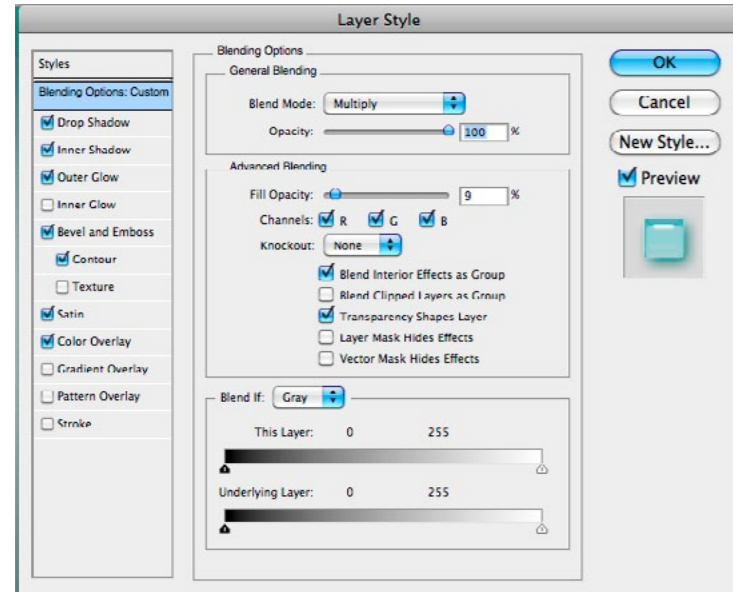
Layer Style

Styles
Blending Options: Custom
Drop Shadow
Inner Shadow
Outer Glow
Inner Glow
Bevel and Emboss
Contour
Texture
Satin
Color Overlay
Gradient Overlay
Pattern Overlay
Stroke

Blending Options
General Blending
Blend Mode: Multiply
Opacity: 100 %

Advanced Blending
Fill Opacity: 9 %
Channels: R G B
Knockout: None
Blend Interior Effects as Group
Blend Clipped Layers as Group
Transparency Shapes Layer
Layer Mask Hides Effects
Vector Mask Hides Effects

Blend If: Gray
This Layer: 0 255
Underlying Layer: 0 255

OK
Cancel
New Style...
Preview